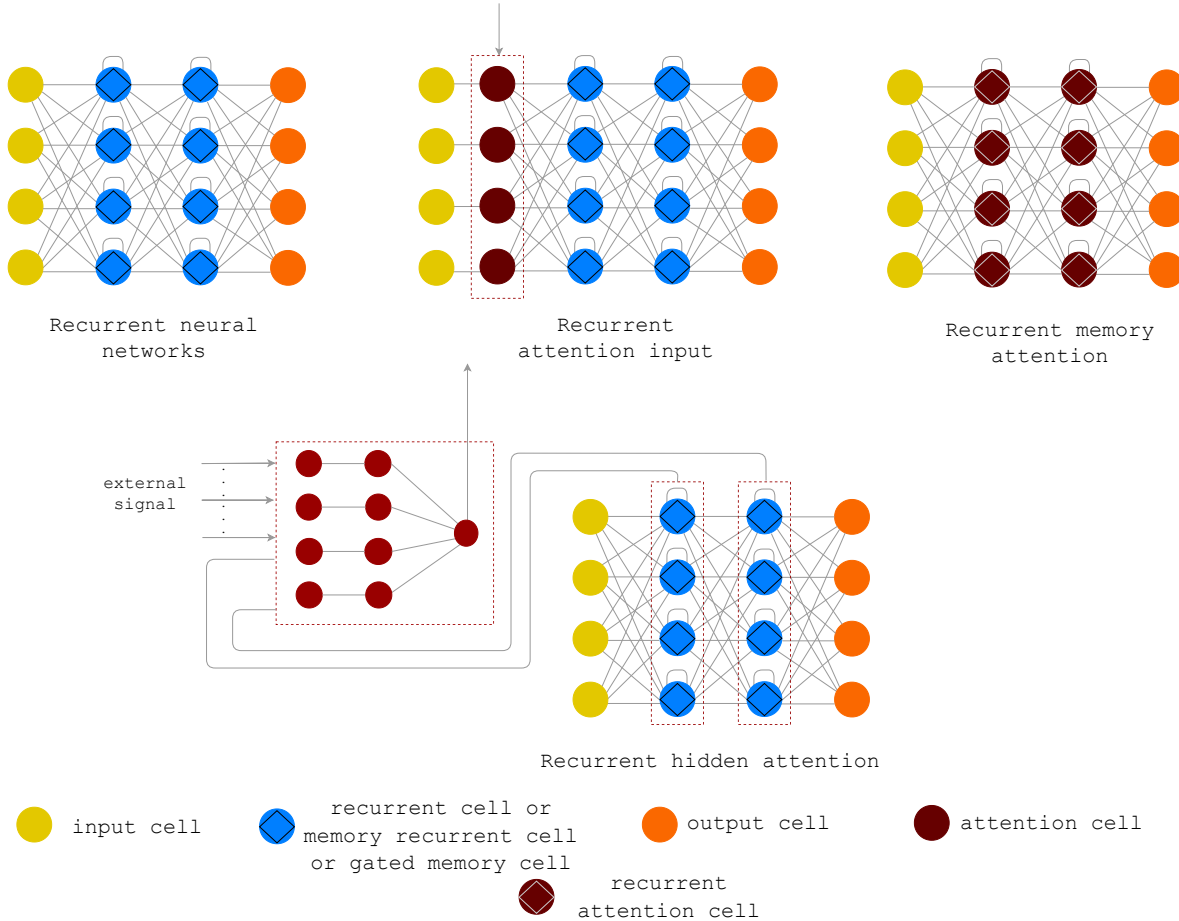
Recurrent neural networks

Recurrent attention input

Recurrent memory attention

external signal

Recurrent hidden attention

input cell

recurrent cell or memory recurrent cell or gated memory cell

output cell

attention cell

recurrent attention cell